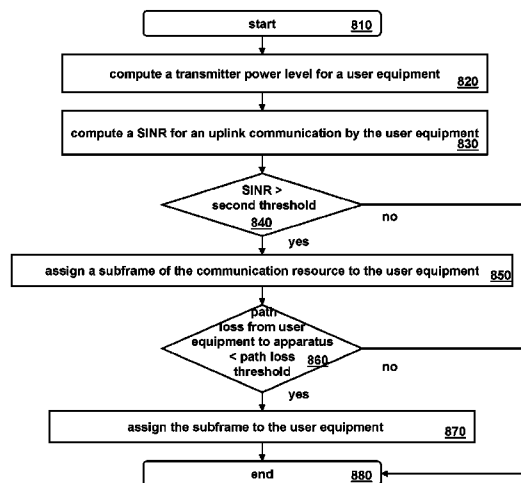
start 810

compute a transmitter power level for a user equipment 820

compute a SINR for an uplink communication by the user equipment 830

SINR > second threshold 840

no

yes

assign a subframe of the communication resource to the user equipment 850

path loss from user equipment to apparatus < path loss threshold 860

no

yes

assign the subframe to the user equipment 870

end 880